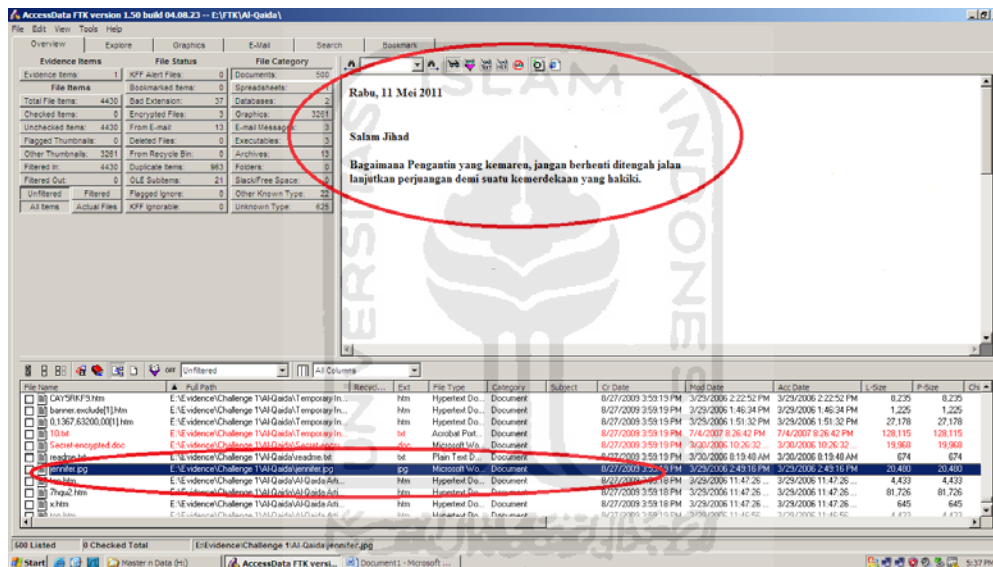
AccessData FTK version 1.50 build 04.08.23 -- E:\FTK\Al-Qaida\

File Edit View Tools Help

Overview Explore Graphics E-Mail Search Bookmark

| Evidence Items | | File Status | | File Category | |
|---|---|---|---|---|---|
| Evidence Items: | 1 | KFF Alert Files: | 0 | Documents: | 500 |
| File Items | | Bookmarked Items: | 0 | Spreadsheets: | 1 |
| Total File Items: | 4430 | Bad Extension: | 37 | Databases: | 2 |
| Checked Items: | 0 | Encrypted Files: | 3 | Graphics: | 3261 |
| Unchecked Items: | 4430 | From E-mail: | 13 | E-mail Messages: | 3 |
| Flagged Thumbnails: | 0 | Deleted Files: | 0 | Executables: | 3 |
| Other Thumbnails: | 3261 | From Recycle Bin: | 0 | Archives: | 13 |
| Filtered In: | 4430 | Duplicate Items: | 963 | Folders: | 0 |
| Filtered Out: | 0 | OLE Subitems: | 21 | Slack/Free Space: | 0 |
| Unfiltered | Filtered | Flagged Ignore: | 0 | Other Known Type: | 22 |
| All Items | Actual Files | KFF Ignorable: | 0 | Unknown Type: | 625 |

Rabu, 11 Mei 2011

Salam Jihad

Bagaimana Pengantin yang kemaren, jangan berhenti ditengah jalan lanjutkan perjuangan demi suatu kemerdekaan yang hakiki.

Unfiltered All Columns

| File Name | Full Path | Recycl... | Ext | File Type | Category | Subject | Cr Date | Mod Date | Acc Date | L-Size | P-Size | Chi |
|---|---|---|---|---|---|---|---|---|---|---|---|---|
| CAY5RKF9.htm | E:\Evidence\Challenge 1\Al-Qaida\Temporary In... | | htm | Hypertext Do... | Document | | 8/27/2009 3:59:19 PM | 3/29/2006 2:22:52 PM | 3/29/2006 2:22:52 PM | 8,235 | 8,235 | |
| banner.exclude[1].htm | E:\Evidence\Challenge 1\Al-Qaida\Temporary In... | | htm | Hypertext Do... | Document | | 8/27/2009 3:59:19 PM | 3/29/2006 1:46:34 PM | 3/29/2006 1:46:34 PM | 1,225 | 1,225 | |
| 0,1367,63200,00[1].htm | E:\Evidence\Challenge 1\Al-Qaida\Temporary In... | | htm | Hypertext Do... | Document | | 8/27/2009 3:59:19 PM | 3/29/2006 1:51:32 PM | 3/29/2006 1:51:32 PM | 27,178 | 27,178 | |
| 10.txt | E:\Evidence\Challenge 1\Al-Qaida\Temporary In... | | txt | Acrobat Port... | Document | | 8/27/2009 3:59:19 PM | 7/4/2007 8:26:42 PM | 7/4/2007 8:26:42 PM | 128,115 | 128,115 | |
| Secret-encrypted.doc | E:\Evidence\Challenge 1\Al-Qaida\Secret-encry... | | doc | Microsoft Wo... | Document | | 8/27/2009 3:59:19 PM | 3/30/2006 10:26:32 ... | 3/30/2006 10:26:32 ... | 19,968 | 19,968 | |
| readme.txt | E:\Evidence\Challenge 1\Al-Qaida\readme.txt | | txt | Plain Text D... | Document | | 8/27/2009 3:59:19 PM | 3/30/2006 8:19:40 AM | 3/30/2006 8:19:40 AM | 674 | 674 | |
| jennifer.jpg | E:\Evidence\Challenge 1\Al-Qaida\jennifer.jpg | | jpg | Microsoft Wo... | Document | | 8/27/2009 3:59:19 PM | 3/29/2006 2:49:16 PM | 3/29/2006 2:49:16 PM | 20,480 | 20,480 | |
| top.htm | E:\Evidence\Challenge 1\Al-Qaida\Al-Qaida Arti... | | htm | Hypertext Do... | Document | | 8/27/2009 3:59:18 PM | 3/29/2006 11:47:26 ... | 3/29/2006 11:47:26 ... | 4,433 | 4,433 | |
| 7hqu2.htm | E:\Evidence\Challenge 1\Al-Qaida\Al-Qaida Arti... | | htm | Hypertext Do... | Document | | 8/27/2009 3:59:18 PM | 3/29/2006 11:47:26 ... | 3/29/2006 11:47:26 ... | 81,726 | 81,726 | |
| x.htm | E:\Evidence\Challenge 1\Al-Qaida\Al-Qaida Arti... | | htm | Hypertext Do... | Document | | 8/27/2009 3:59:18 PM | 3/29/2006 11:47:26 ... | 3/29/2006 11:47:26 ... | 645 | 645 | |
| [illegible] | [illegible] | | htm | Hypertext Do... | Document | | 8/27/2009 3:59:18 PM | 3/29/2006 11:47:26 ... | 3/29/2006 11:47:26 ... | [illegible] | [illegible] | |

500 Listed 0 Checked Total E:\Evidence\Challenge 1\Al-Qaida\jennifer.jpg

Start Master n Data (H:) AccessData FTK versi... Document1 - Microsoft ... 5:37 PM